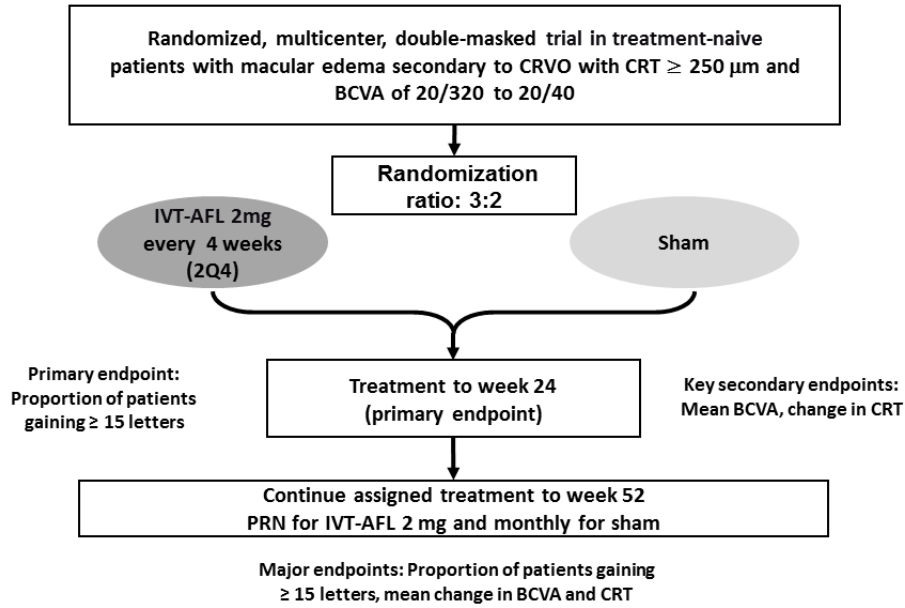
Randomized, multicenter, double-masked trial in treatment-naive patients with macular edema secondary to CRVO with CRT $\geq$ 250 μm and BCVA of 20/320 to 20/40

Randomization ratio: 3:2

IVT-AFL 2mg every 4 weeks (2Q4)

Sham

Primary endpoint: Proportion of patients gaining $\geq$ 15 letters

Treatment to week 24 (primary endpoint)

Key secondary endpoints: Mean BCVA, change in CRT

Continue assigned treatment to week 52 PRN for IVT-AFL 2 mg and monthly for sham

Major endpoints: Proportion of patients gaining $\geq$ 15 letters, mean change in BCVA and CRT